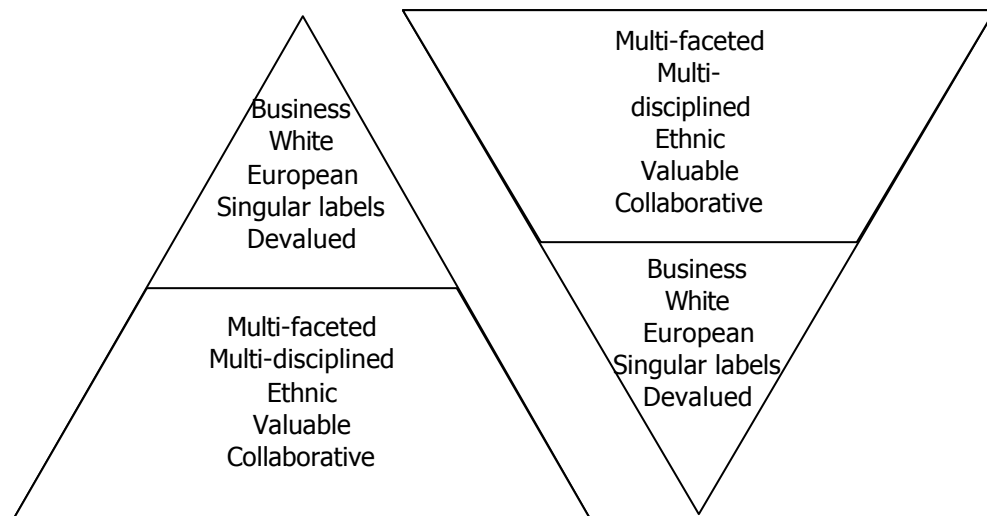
Business
White
European
Singular labels
Devalued

Multi-faceted
Multi-disciplined
Ethnic
Valuable
Collaborative

Multi-faceted
Multi-disciplined
Ethnic
Valuable
Collaborative

Business
White
European
Singular labels
Devalued